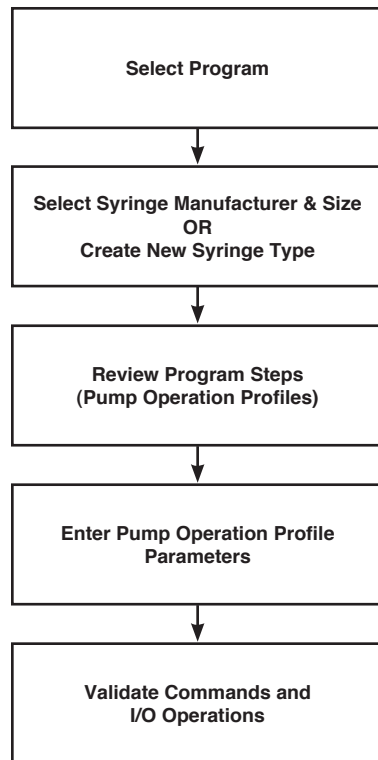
Select Program

Select Syringe Manufacturer & Size
OR
Create New Syringe Type

Review Program Steps
(Pump Operation Profiles)

Enter Pump Operation Profile Parameters

Validate Commands and I/O Operations